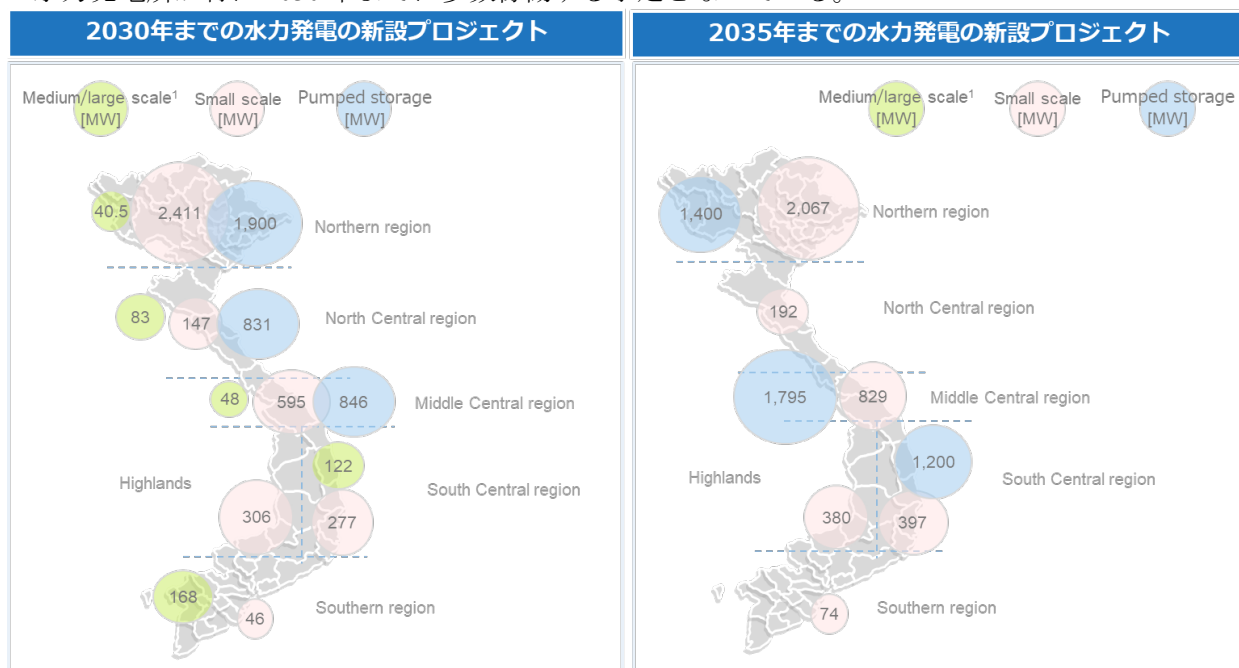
2030年までの水力発電の新設プロジェクト

Medium/large scale$^1$ [MW]
Small scale [MW]
Pumped storage [MW]

40.5
2,411
1,900
Northern region

83
147
831
North Central region

48
595
846
Middle Central region

122
Highlands
South Central region
306
277

168
46
Southern region

2035年までの水力発電の新設プロジェクト

Medium/large scale$^1$ [MW]
Small scale [MW]
Pumped storage [MW]

1,400
2,067
Northern region

192
North Central region

1,795
829
Middle Central region

1,200
Highlands
South Central region
380
397

74
Southern region